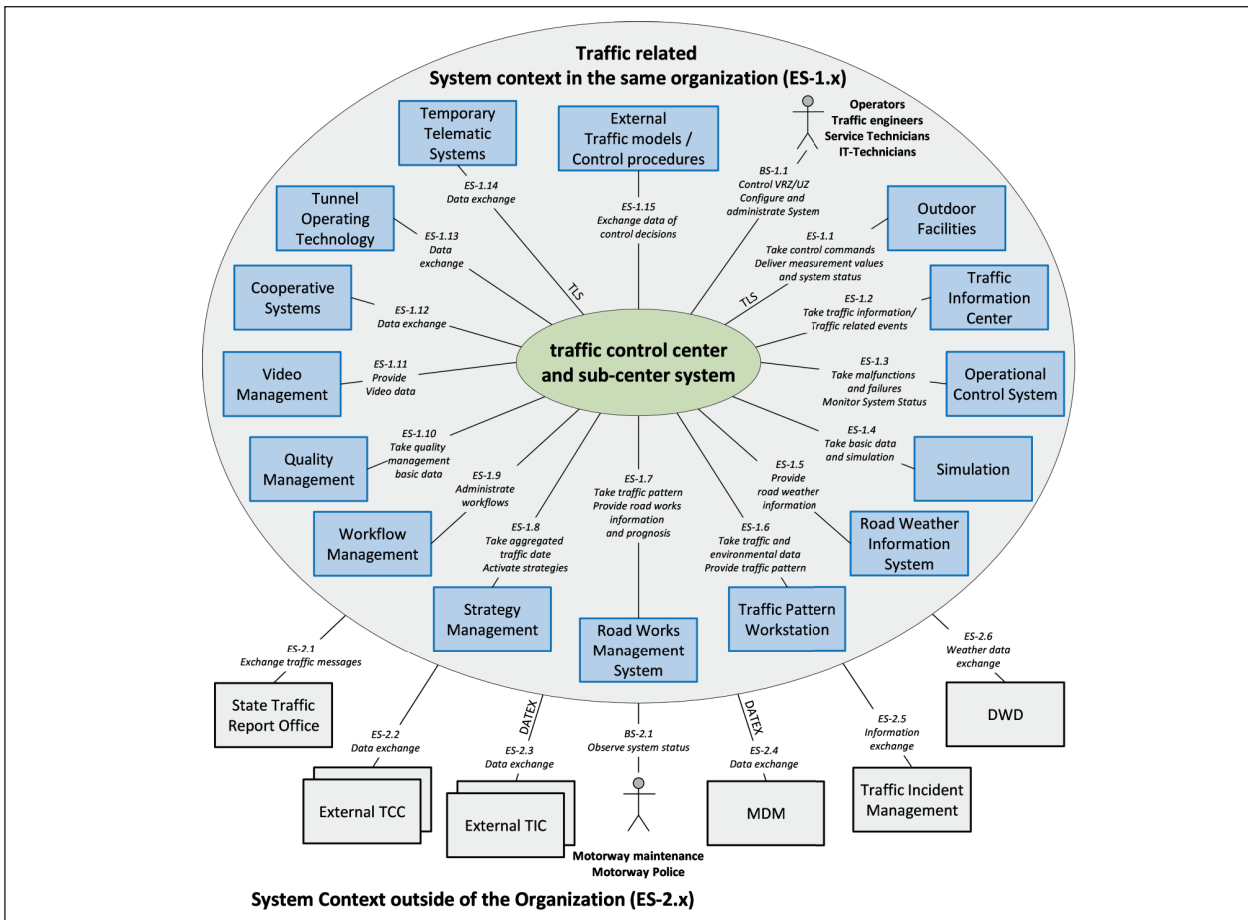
Traffic related
System context in the same organization (ES-1.x)

Operators
Traffic engineers
Service Technicians
IT-Technicians

Temporary Telematic Systems

ES-1.14
Data exchange

External Traffic models / Control procedures

ES-1.15
Exchange data of control decisions

BS-1.1
Control VRZ/UZ
Configure and administrate System

Tunnel Operating Technology

ES-1.13
Data exchange

Outdoor Facilities

ES-1.1
Take control commands
Deliver measurement values and system status

TLS

TLS

Cooperative Systems

ES-1.12
Data exchange

Traffic Information Center

ES-1.2
Take traffic information/
Traffic related events

traffic control center and sub-center system

Video Management

ES-1.11
Provide Video data

ES-1.3
Take malfunctions and failures
Monitor System Status

Operational Control System

ES-1.10
Take quality management basic data

Quality Management

ES-1.4
Take basic data and simulation

Simulation

ES-1.9
Administrate workflows

ES-1.7
Take traffic pattern
Provide road works information and prognosis

ES-1.5
Provide road weather information

Workflow Management

ES-1.8
Take aggregated traffic date
Activate strategies

ES-1.6
Take traffic and environmental data
Provide traffic pattern

Road Weather Information System

Strategy Management

Road Works Management System

Traffic Pattern Workstation

ES-2.1
Exchange traffic messages

State Traffic Report Office

ES-2.6
Weather data exchange

DWD

ES-2.2
Data exchange

External TCC

DATEX

ES-2.3
Data exchange

External TIC

BS-2.1
Observe system status

Motorway maintenance
Motorway Police

DATEX

ES-2.4
Data exchange

MDM

ES-2.5
Information exchange

Traffic Incident Management

System Context outside of the Organization (ES-2.x)